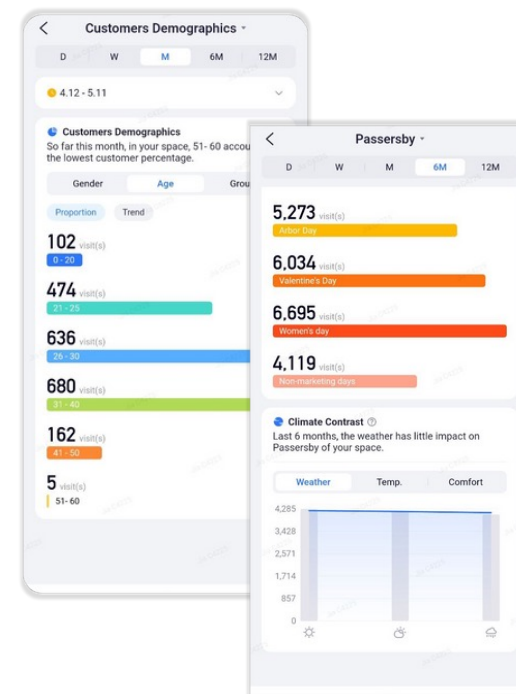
Customers Demographics

D W M 6M 12M

4.12 - 5.11

Customers Demographics
So far this month, in your space, 51- 60 accou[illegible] the lowest customer percentage.

Gender Age Grou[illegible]

Proportion Trend

102 visit(s)
0 - 20

474 visit(s)
21 - 25

636 visit(s)
26 - 30

680 visit(s)
31 - 40

162 visit(s)
41 - 50

5 visit(s)
51- 60

Passersby

D W M 6M 12M

5,273 visit(s)
Arbor Day

6,034 visit(s)
Valentine's Day

6,695 visit(s)
Women's day

4,119 visit(s)
Non-marketing days

Climate Contrast
Last 6 months, the weather has little impact on Passersby of your space.

Weather Temp. Comfort

4,285
3,428
2,571
1,714
857
0